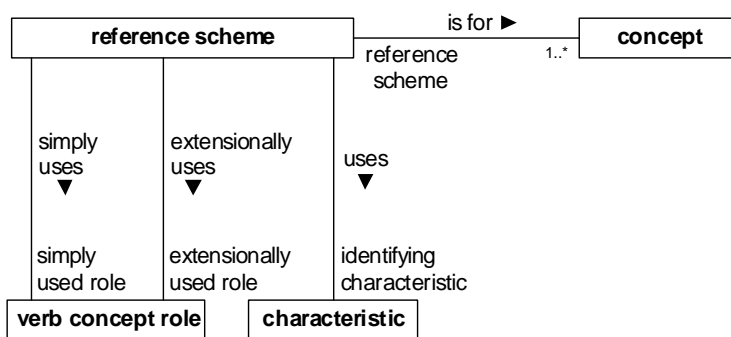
reference scheme

is for ►

concept

reference scheme

1..*

simply uses ▼

extensionally uses ▼

uses ▼

simply used role

extensionally used role

identifying characteristic

verb concept role

characteristic